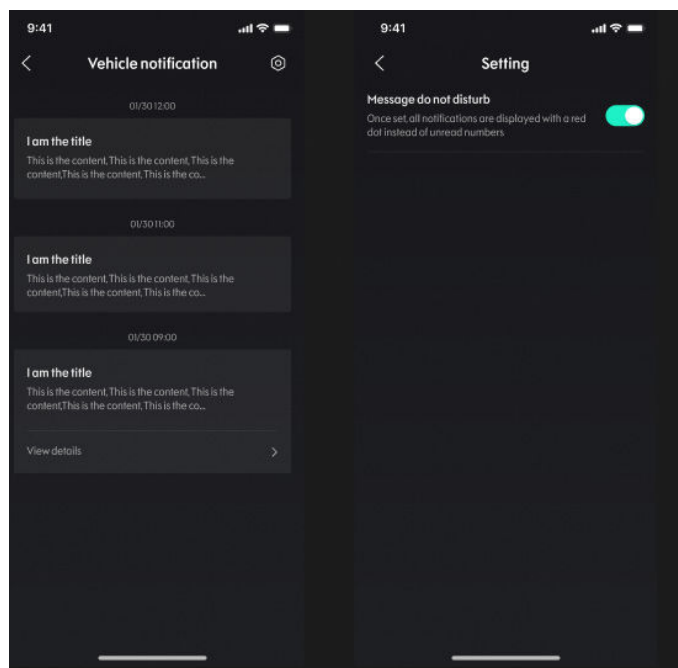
9:41

Vehicle notification

01/30 12:00

I am the title

This is the content, This is the content, This is the content,This is the content, This is the co...

01/30 11:00

I am the title

This is the content, This is the content, This is the content,This is the content, This is the co...

01/30 09:00

I am the title

This is the content, This is the content, This is the content,This is the content, This is the co...

View details

9:41

Setting

Message do not disturb

Once set, all notifications are displayed with a red dot instead of unread numbers